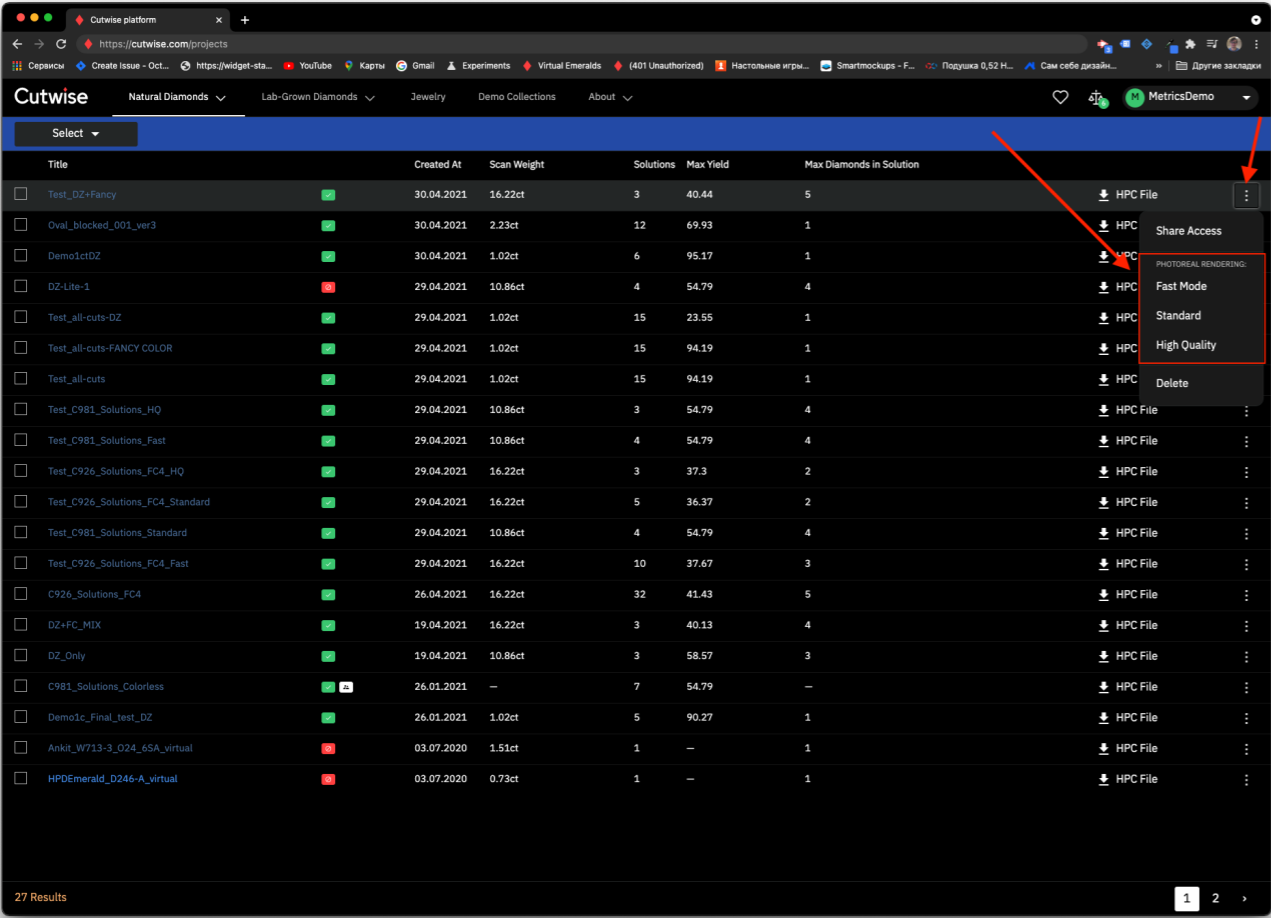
Cutwise platform

https://cutwise.com/projects

Сервисы Create Issue - Oct... https://widget-sta... YouTube Карты Gmail Experiments Virtual Emeralds (401 Unauthorized) Настольные игры... Smartmockups - F... Подушка 0,52 Н... Сам себе дизайн... » Другие закладки

Cutwise Natural Diamonds Lab-Grown Diamonds Jewelry Demo Collections About MetricsDemo

Select

| Title | | Created At | Scan Weight | Solutions | Max Yield | Max Diamonds in Solution | | |
|---|---|---|---|---|---|---|---|---|
| Test_DZ+Fancy | | 30.04.2021 | 16.22ct | 3 | 40.44 | 5 | HPC File | |
| Oval_blocked_001_ver3 | | 30.04.2021 | 2.23ct | 12 | 69.93 | 1 | HPC | |
| Demo1ctDZ | | 30.04.2021 | 1.02ct | 6 | 95.17 | 1 | HPC | |
| DZ-Lite-1 | | 29.04.2021 | 10.86ct | 4 | 54.79 | 4 | HPC | |
| Test_all-cuts-DZ | | 29.04.2021 | 1.02ct | 15 | 23.55 | 1 | HPC | |
| Test_all-cuts-FANCY COLOR | | 29.04.2021 | 1.02ct | 15 | 94.19 | 1 | HPC | |
| Test_all-cuts | | 29.04.2021 | 1.02ct | 15 | 94.19 | 1 | HPC | |
| Test_C981_Solutions_HQ | | 29.04.2021 | 10.86ct | 3 | 54.79 | 4 | HPC File | |
| Test_C981_Solutions_Fast | | 29.04.2021 | 10.86ct | 4 | 54.79 | 4 | HPC File | |
| Test_C926_Solutions_FC4_HQ | | 29.04.2021 | 16.22ct | 3 | 37.3 | 2 | HPC File | |
| Test_C926_Solutions_FC4_Standard | | 29.04.2021 | 16.22ct | 5 | 36.37 | 2 | HPC File | |
| Test_C981_Solutions_Standard | | 29.04.2021 | 10.86ct | 4 | 54.79 | 4 | HPC File | |
| Test_C926_Solutions_FC4_Fast | | 29.04.2021 | 16.22ct | 10 | 37.67 | 3 | HPC File | |
| C926_Solutions_FC4 | | 26.04.2021 | 16.22ct | 32 | 41.43 | 5 | HPC File | |
| DZ+FC_MIX | | 19.04.2021 | 16.22ct | 3 | 40.13 | 4 | HPC File | |
| DZ_Only | | 19.04.2021 | 10.86ct | 3 | 58.57 | 3 | HPC File | |
| C981_Solutions_Colorless | | 26.01.2021 | — | 7 | 54.79 | — | HPC File | |
| Demo1c_Final_test_DZ | | 26.01.2021 | 1.02ct | 5 | 90.27 | 1 | HPC File | |
| Ankit_W713-3_O24_6SA_virtual | | 03.07.2020 | 1.51ct | 1 | — | 1 | HPC File | |
| HPDEmerald_D246-A_virtual | | 03.07.2020 | 0.73ct | 1 | — | 1 | HPC File | |

Share Access
PHOTOREAL RENDERING:
Fast Mode
Standard
High Quality
Delete

27 Results 1 2 ›